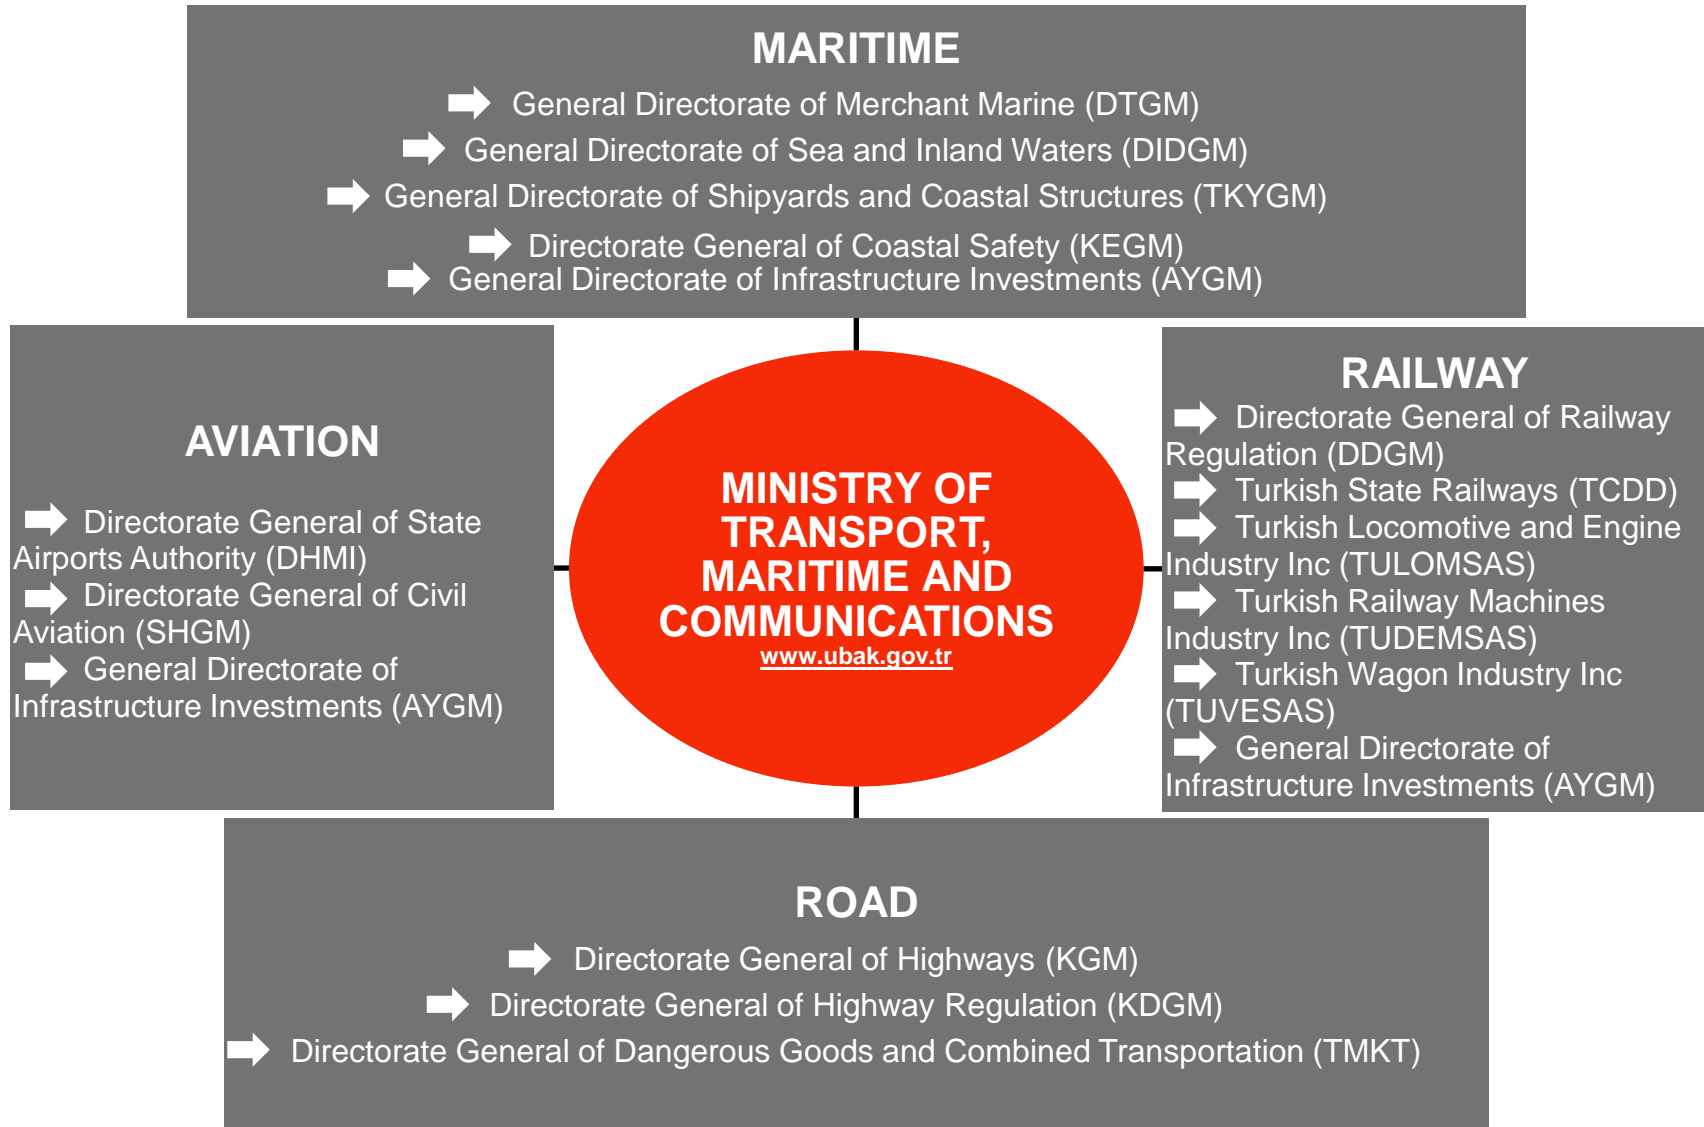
MARITIME

General Directorate of Merchant Marine (DTGM)
General Directorate of Sea and Inland Waters (DIDGM)
General Directorate of Shipyards and Coastal Structures (TKYGM)
Directorate General of Coastal Safety (KEGM)
General Directorate of Infrastructure Investments (AYGM)

AVIATION

Directorate General of State Airports Authority (DHMI)
Directorate General of Civil Aviation (SHGM)
General Directorate of Infrastructure Investments (AYGM)

MINISTRY OF TRANSPORT, MARITIME AND COMMUNICATIONS
www.ubak.gov.tr

RAILWAY

Directorate General of Railway Regulation (DDGM)
Turkish State Railways (TCDD)
Turkish Locomotive and Engine Industry Inc (TULOMSAS)
Turkish Railway Machines Industry Inc (TUDEMSAS)
Turkish Wagon Industry Inc (TUVESAS)
General Directorate of Infrastructure Investments (AYGM)

ROAD

Directorate General of Highways (KGM)
Directorate General of Highway Regulation (KDGM)
Directorate General of Dangerous Goods and Combined Transportation (TMKT)